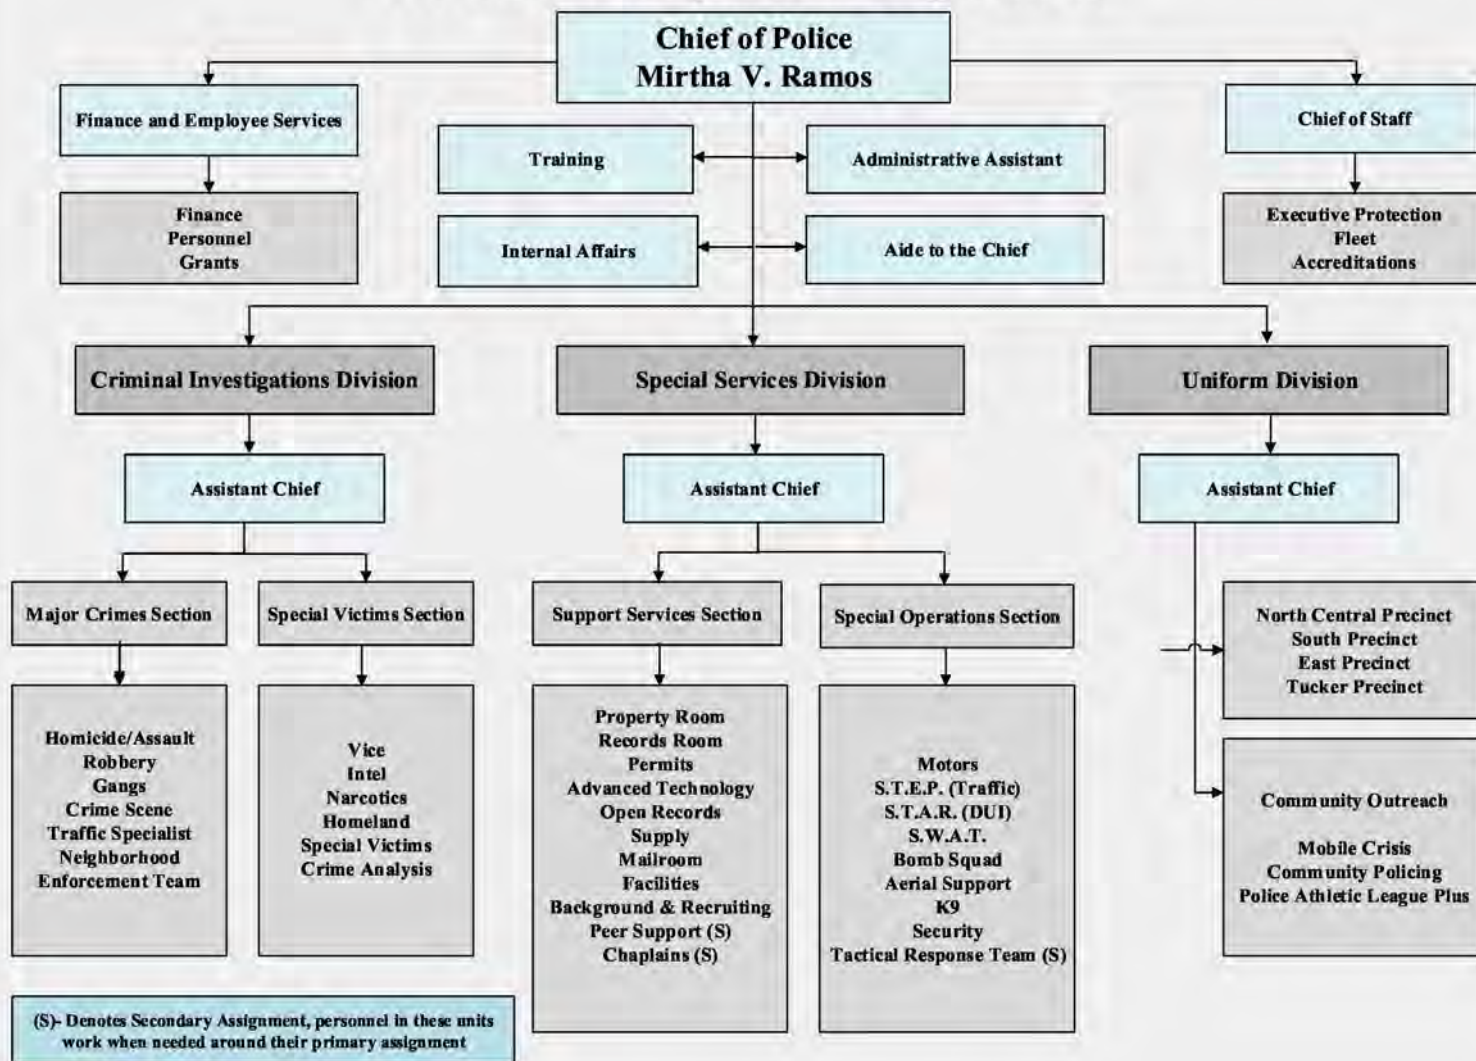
Chief of Police
Mirtha V. Ramos

Finance and Employee Services

Finance
Personnel
Grants

Training

Administrative Assistant

Internal Affairs

Aide to the Chief

Chief of Staff

Executive Protection
Fleet
Accreditations

Criminal Investigations Division

Assistant Chief

Major Crimes Section

Homicide/Assault
Robbery
Gangs
Crime Scene
Traffic Specialist
Neighborhood Enforcement Team

Special Victims Section

Vice
Intel
Narcotics
Homeland
Special Victims
Crime Analysis

Special Services Division

Assistant Chief

Support Services Section

Property Room
Records Room
Permits
Advanced Technology
Open Records
Supply
Mailroom
Facilities
Background & Recruiting
Peer Support (S)
Chaplains (S)

Special Operations Section

Motors
S.T.E.P. (Traffic)
S.T.A.R. (DUI)
S.W.A.T.
Bomb Squad
Aerial Support
K9
Security
Tactical Response Team (S)

Uniform Division

Assistant Chief

North Central Precinct
South Precinct
East Precinct
Tucker Precinct

Community Outreach

Mobile Crisis
Community Policing
Police Athletic League Plus

(S)- Denotes Secondary Assignment, personnel in these units work when needed around their primary assignment